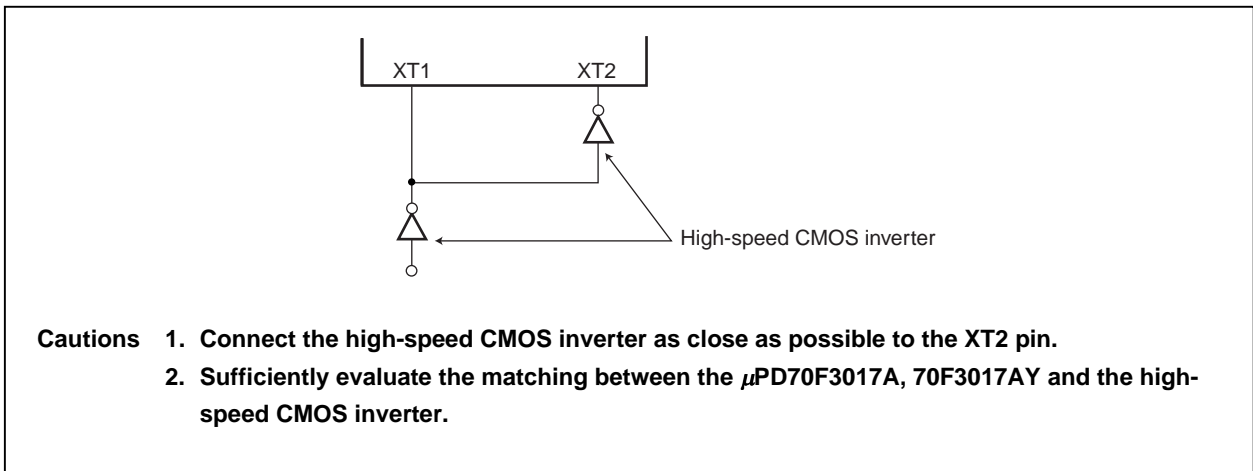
XT1 XT2

High-speed CMOS inverter

Cautions 1. Connect the high-speed CMOS inverter as close as possible to the XT2 pin.

2. Sufficiently evaluate the matching between the $\mu$PD70F3017A, 70F3017AY and the high-speed CMOS inverter.